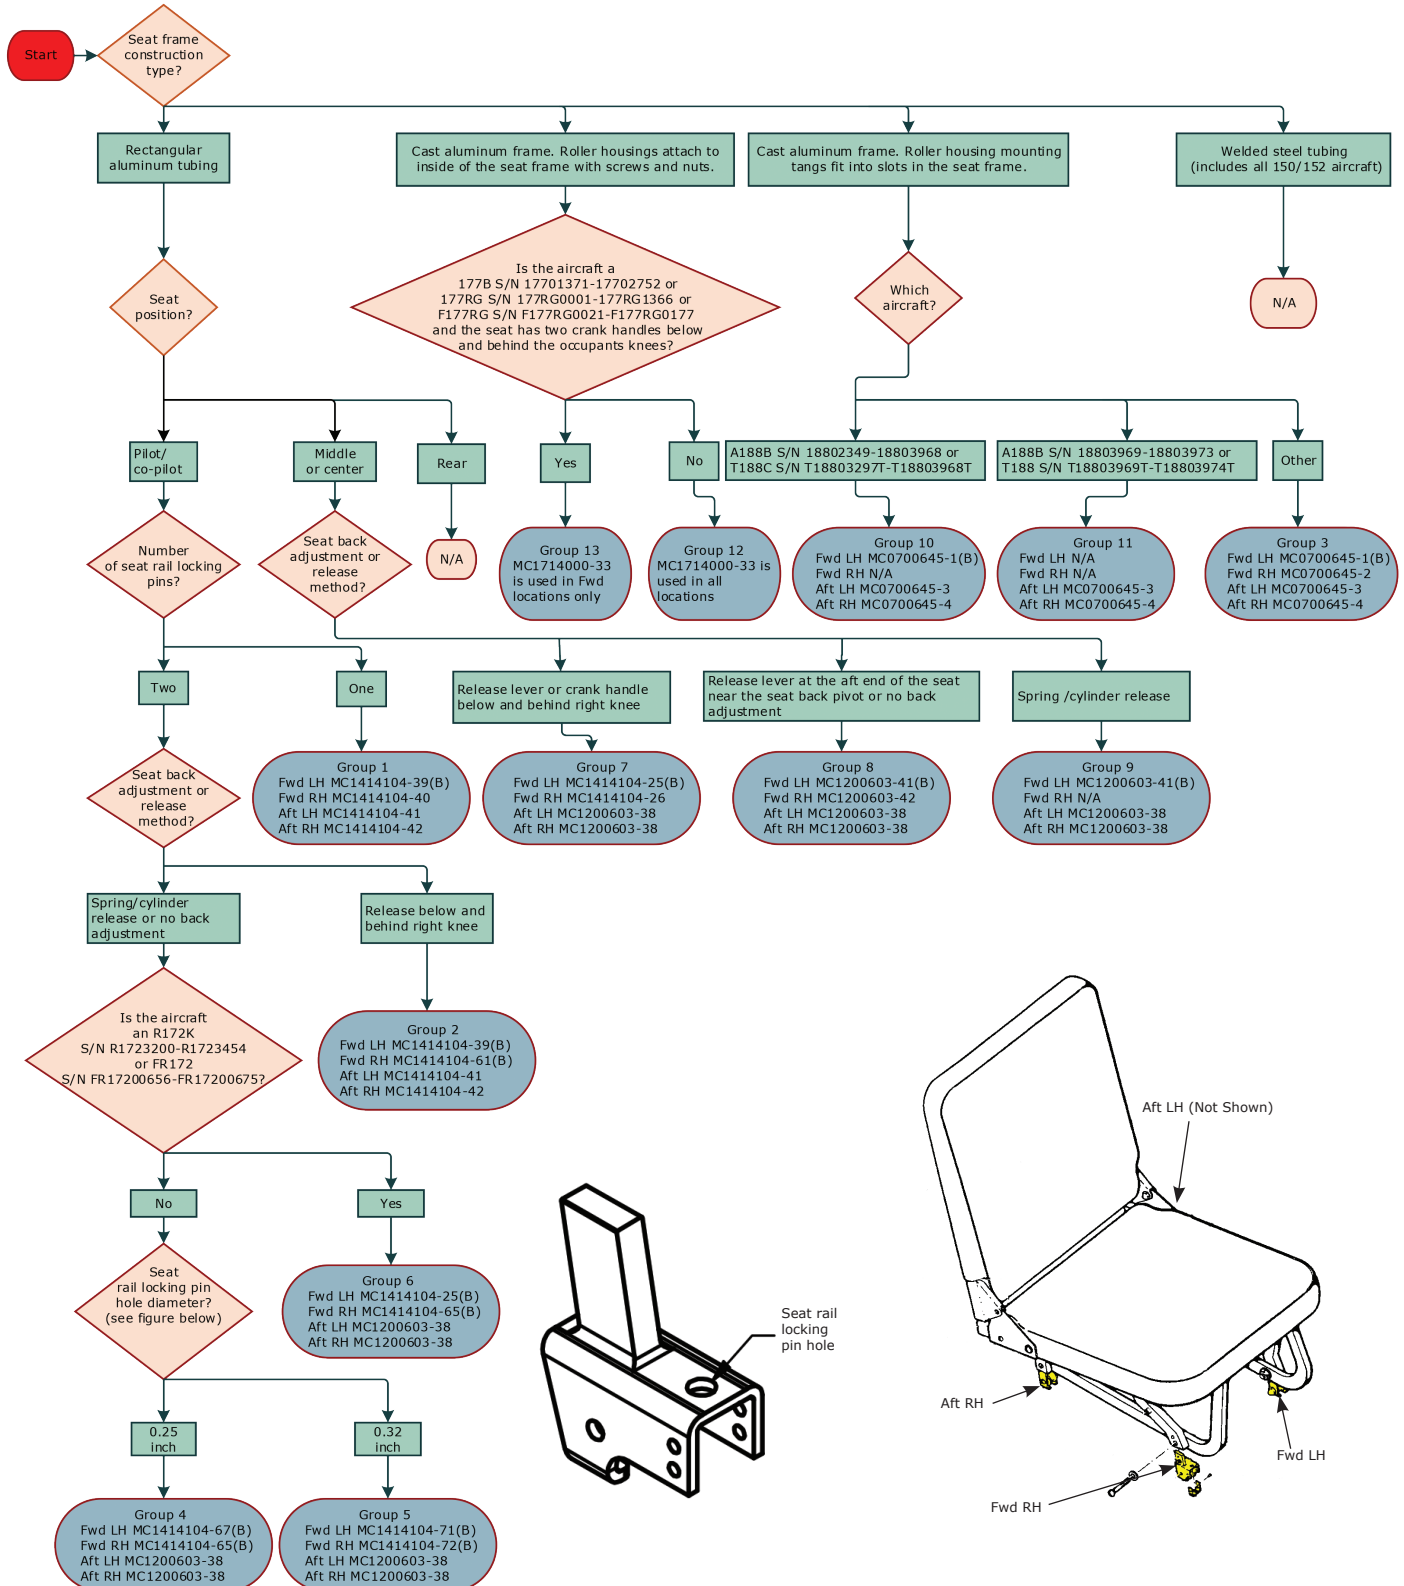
Start

Seat frame construction type?

Rectangular aluminum tubing

Cast aluminum frame. Roller housings attach to inside of the seat frame with screws and nuts.

Cast aluminum frame. Roller housing mounting tangs fit into slots in the seat frame.

Welded steel tubing (includes all 150/152 aircraft)

Seat position?

Is the aircraft a 177B S/N 17701371-17702752 or 177RG S/N 177RG0001-177RG1366 or F177RG S/N F177RG0021-F177RG0177 and the seat has two crank handles below and behind the occupants knees?

Which aircraft?

N/A

Pilot/ co-pilot

Middle or center

Rear

Yes

No

A188B S/N 18802349-18803968 or T188C S/N T18803297T-T18803968T

A188B S/N 18803969-18803973 or T188 S/N T18803969T-T18803974T

Other

Number of seat rail locking pins?

Seat back adjustment or release method?

N/A

Group 13 MC1714000-33 is used in Fwd locations only

Group 12 MC1714000-33 is used in all locations

Group 10 Fwd LH MC0700645-1(B) Fwd RH N/A Aft LH MC0700645-3 Aft RH MC0700645-4

Group 11 Fwd LH N/A Fwd RH N/A Aft LH MC0700645-3 Aft RH MC0700645-4

Group 3 Fwd LH MC0700645-1(B) Fwd RH MC0700645-2 Aft LH MC0700645-3 Aft RH MC0700645-4

Two

One

Release lever or crank handle below and behind right knee

Release lever at the aft end of the seat near the seat back pivot or no back adjustment

Spring /cylinder release

Seat back adjustment or release method?

Group 1 Fwd LH MC1414104-39(B) Fwd RH MC1414104-40 Aft LH MC1414104-41 Aft RH MC1414104-42

Group 7 Fwd LH MC1414104-25(B) Fwd RH MC1414104-26 Aft LH MC1200603-38 Aft RH MC1200603-38

Group 8 Fwd LH MC1200603-41(B) Fwd RH MC1200603-42 Aft LH MC1200603-38 Aft RH MC1200603-38

Group 9 Fwd LH MC1200603-41(B) Fwd RH N/A Aft LH MC1200603-38 Aft RH MC1200603-38

Spring/cylinder release or no back adjustment

Release below and behind right knee

Is the aircraft an R172K S/N R1723200-R1723454 or FR172 S/N FR17200656-FR17200675?

Group 2 Fwd LH MC1414104-39(B) Fwd RH MC1414104-61(B) Aft LH MC1414104-41 Aft RH MC1414104-42

Aft LH (Not Shown)

No

Yes

Seat rail locking pin hole diameter? (see figure below)

Group 6 Fwd LH MC1414104-25(B) Fwd RH MC1414104-65(B) Aft LH MC1200603-38 Aft RH MC1200603-38

Seat rail locking pin hole

Aft RH

Fwd LH

0.25 inch

0.32 inch

Fwd RH

Group 4 Fwd LH MC1414104-67(B) Fwd RH MC1414104-65(B) Aft LH MC1200603-38 Aft RH MC1200603-38

Group 5 Fwd LH MC1414104-71(B) Fwd RH MC1414104-72(B) Aft LH MC1200603-38 Aft RH MC1200603-38